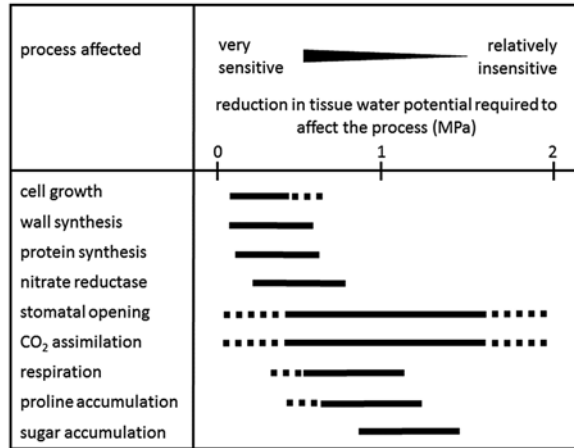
| process affected | very sensitive — relatively insensitive<br>reduction in tissue water potential required to affect the process (MPa)<br>0 1 2 |
|---|---|
| cell growth | |
| wall synthesis | |
| protein synthesis | |
| nitrate reductase | |
| stomatal opening | |
| $CO_2$ assimilation | |
| respiration | |
| proline accumulation | |
| sugar accumulation | |